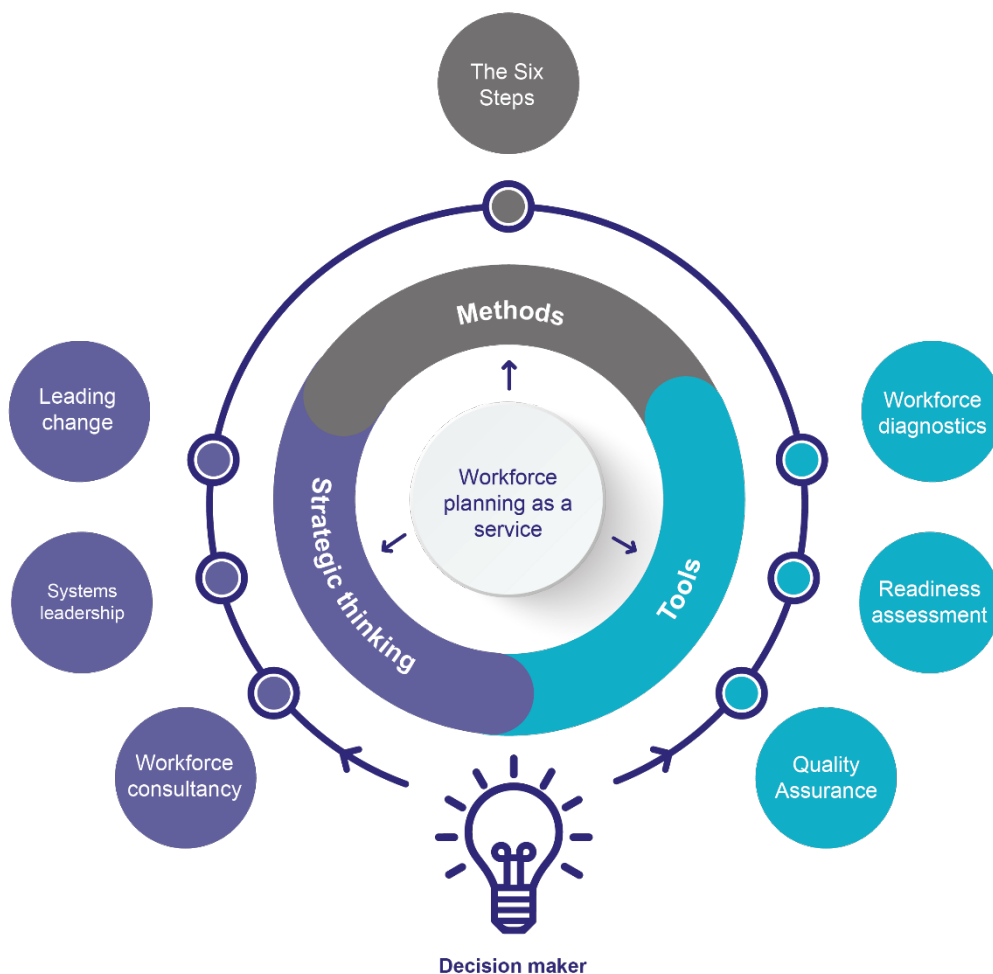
The Six Steps

Methods

Leading change

Workforce diagnostics

Workforce planning as a service

Strategic thinking

Tools

Systems leadership

Readiness assessment

Workforce consultancy

Quality Assurance

Decision maker